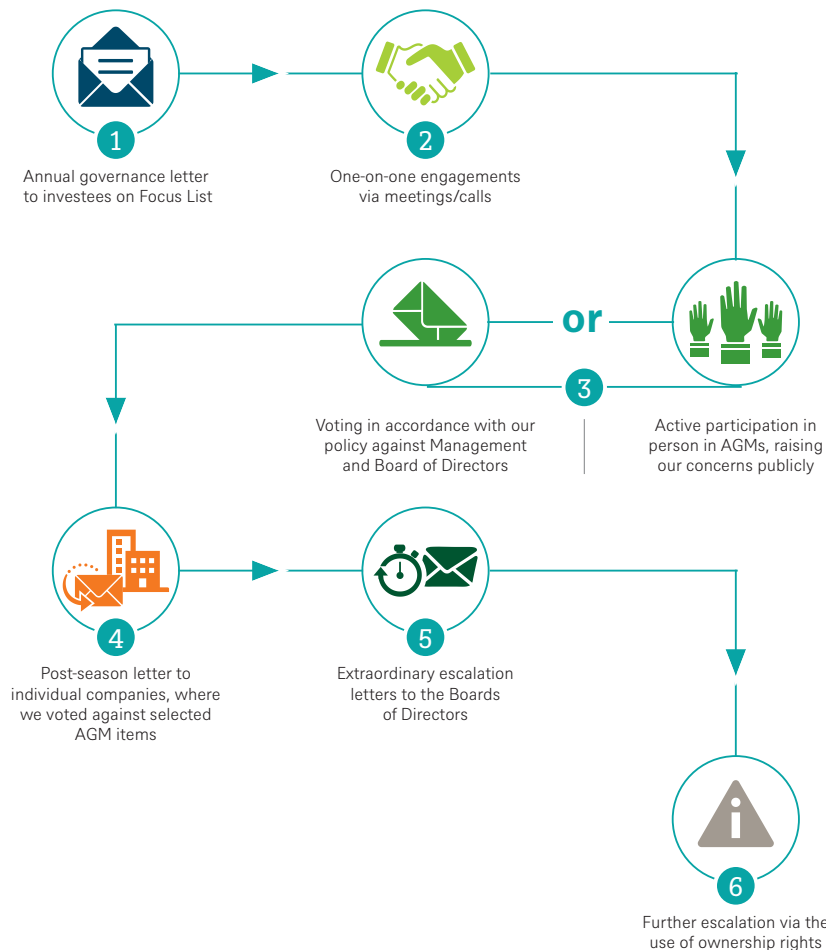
1

Annual governance letter to investees on Focus List

2

One-on-one engagements via meetings/calls

or

3

Voting in accordance with our policy against Management and Board of Directors

Active participation in person in AGMs, raising our concerns publicly

4

Post-season letter to individual companies, where we voted against selected AGM items

5

Extraordinary escalation letters to the Boards of Directors

6

Further escalation via the use of ownership rights